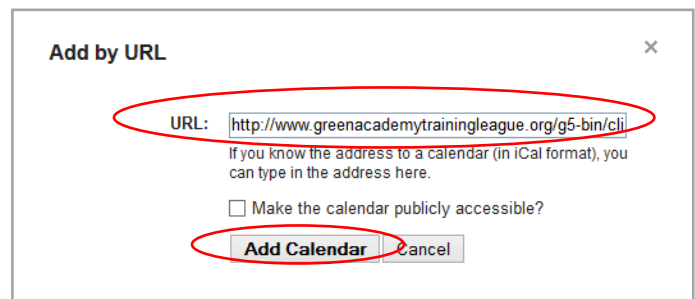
Add by URL

×

URL: http://www.greenacademytrainingleague.org/g5-bin/cli

If you know the address to a calendar (in iCal format), you can type in the address here.

Make the calendar publicly accessible?

Add Calendar Cancel